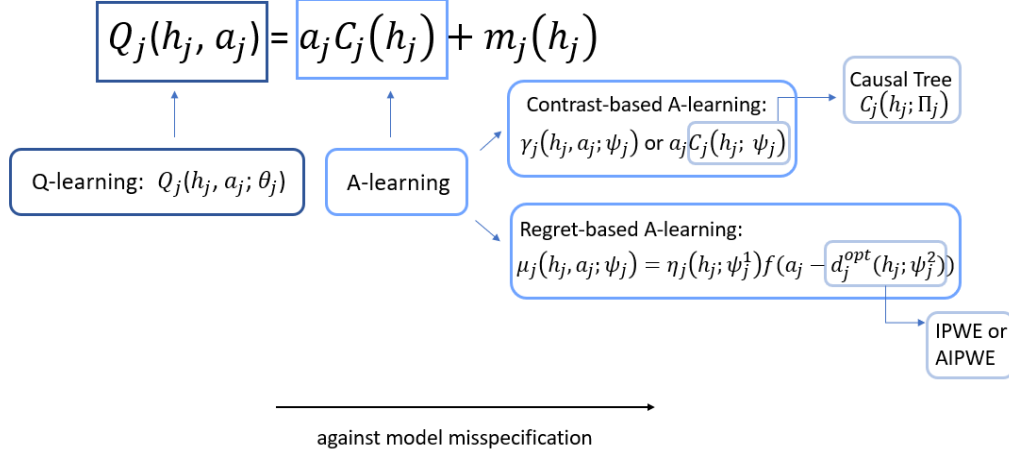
$Q_j(h_j, a_j) = a_j C_j(h_j) + m_j(h_j)$

Q-learning: $Q_j(h_j, a_j; \theta_j)$

A-learning

Contrast-based A-learning:
$\gamma_j(h_j, a_j; \psi_j)$ or $a_j C_j(h_j; \psi_j)$

Causal Tree
$C_j(h_j; \Pi_j)$

Regret-based A-learning:
$\mu_j(h_j, a_j; \psi_j) = \eta_j(h_j; \psi_j^1) f(a_j - d_j^{opt}(h_j; \psi_j^2))$

IPWE or AIPWE

against model misspecification